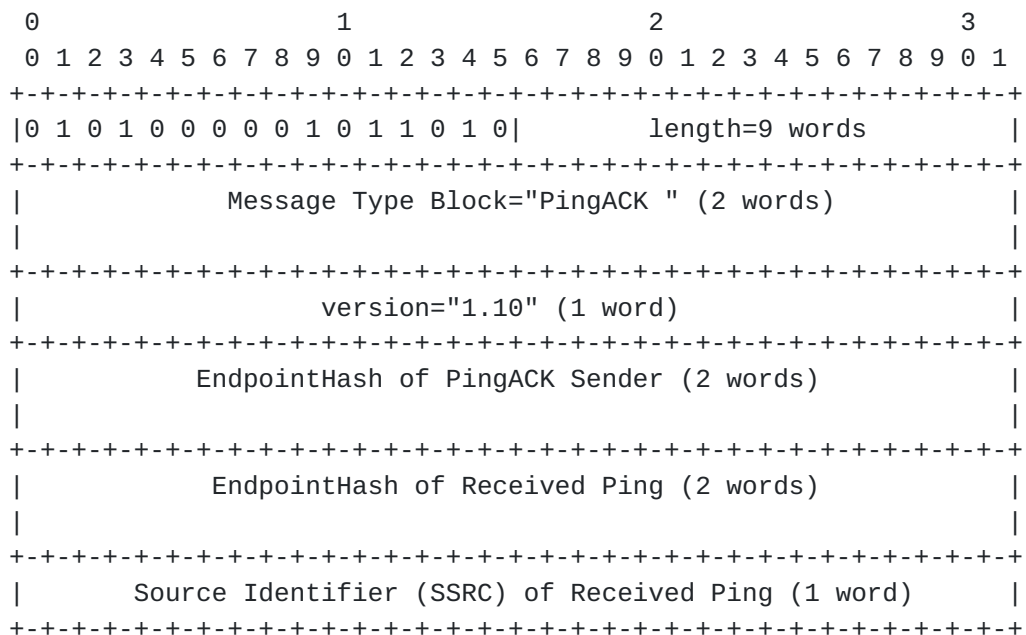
0                   1                   2                   3
 0 1 2 3 4 5 6 7 8 9 0 1 2 3 4 5 6 7 8 9 0 1 2 3 4 5 6 7 8 9 0 1
+-+-+-+-+-+-+-+-+-+-+-+-+-+-+-+-+-+-+-+-+-+-+-+-+-+-+-+-+-+-+-+-+
|0 1 0 1 0 0 0 0 0 1 0 1 1 0 1 0|       length=9 words          |
+-+-+-+-+-+-+-+-+-+-+-+-+-+-+-+-+-+-+-+-+-+-+-+-+-+-+-+-+-+-+-+-+
|          Message Type Block="PingACK " (2 words)              |
|                                                               |
+-+-+-+-+-+-+-+-+-+-+-+-+-+-+-+-+-+-+-+-+-+-+-+-+-+-+-+-+-+-+-+-+
|                   version="1.10" (1 word)                     |
+-+-+-+-+-+-+-+-+-+-+-+-+-+-+-+-+-+-+-+-+-+-+-+-+-+-+-+-+-+-+-+-+
|          EndpointHash of PingACK Sender (2 words)             |
|                                                               |
+-+-+-+-+-+-+-+-+-+-+-+-+-+-+-+-+-+-+-+-+-+-+-+-+-+-+-+-+-+-+-+-+
|           EndpointHash of Received Ping (2 words)             |
|                                                               |
+-+-+-+-+-+-+-+-+-+-+-+-+-+-+-+-+-+-+-+-+-+-+-+-+-+-+-+-+-+-+-+-+
|      Source Identifier (SSRC) of Received Ping (1 word)       |
+-+-+-+-+-+-+-+-+-+-+-+-+-+-+-+-+-+-+-+-+-+-+-+-+-+-+-+-+-+-+-+-+